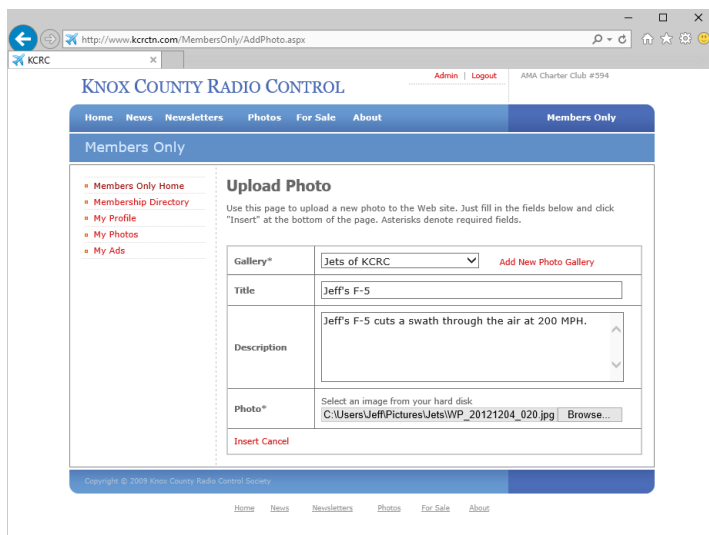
http://www.kcrctn.com/MembersOnly/AddPhoto.aspx

KCRC

KNOX COUNTY RADIO CONTROL

Admin | Logout

AMA Charter Club #594

Home News Newsletters Photos For Sale About

Members Only

Members Only

Members Only Home
Membership Directory
My Profile
My Photos
My Ads

Upload Photo

Use this page to upload a new photo to the Web site. Just fill in the fields below and click "Insert" at the bottom of the page. Asterisks denote required fields.

| | |
|---|---|
| Gallery* | Jets of KCRC Add New Photo Gallery |
| Title | Jeff's F-5 |
| Description | Jeff's F-5 cuts a swath through the air at 200 MPH. |
| Photo* | Select an image from your hard disk C:\Users\Jeff\Pictures\Jets\WP_20121204_020.jpg Browse... |

Insert Cancel

Copyright © 2009 Knox County Radio Control Society

Home News Newsletters Photos For Sale About